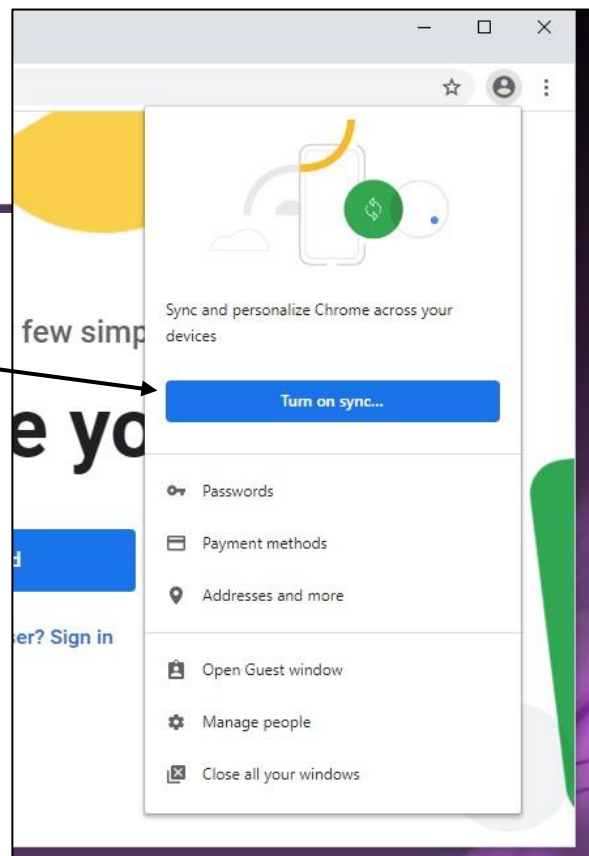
few simp

e yo

d

ser? Sign in

Sync and personalize Chrome across your devices

Turn on sync...

Passwords

Payment methods

Addresses and more

Open Guest window

Manage people

Close all your windows